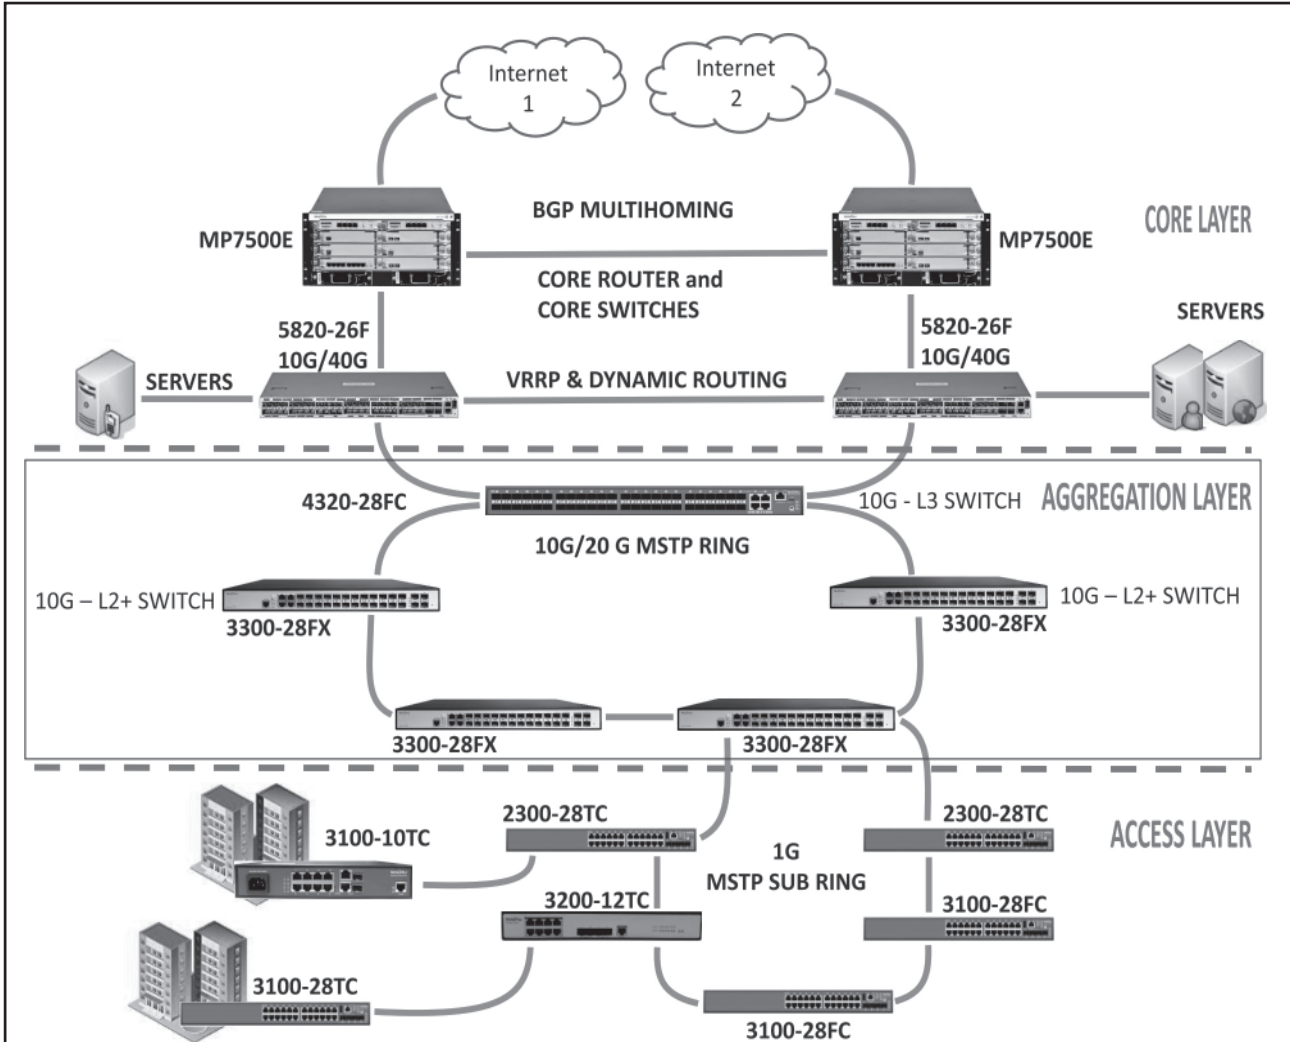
Internet 1

Internet 2

BGP MULTIHOMING

CORE LAYER

MP7500E

MP7500E

CORE ROUTER and CORE SWITCHES

SERVERS

5820-26F 10G/40G

5820-26F 10G/40G

SERVERS

VRRP & DYNAMIC ROUTING

4320-28FC

10G - L3 SWITCH

AGGREGATION LAYER

10G/20 G MSTP RING

10G – L2+ SWITCH

3300-28FX

10G – L2+ SWITCH

3300-28FX

3300-28FX

3300-28FX

2300-28TC

3100-10TC

2300-28TC

ACCESS LAYER

1G MSTP SUB RING

3200-12TC

3100-28FC

3100-28TC

3100-28FC